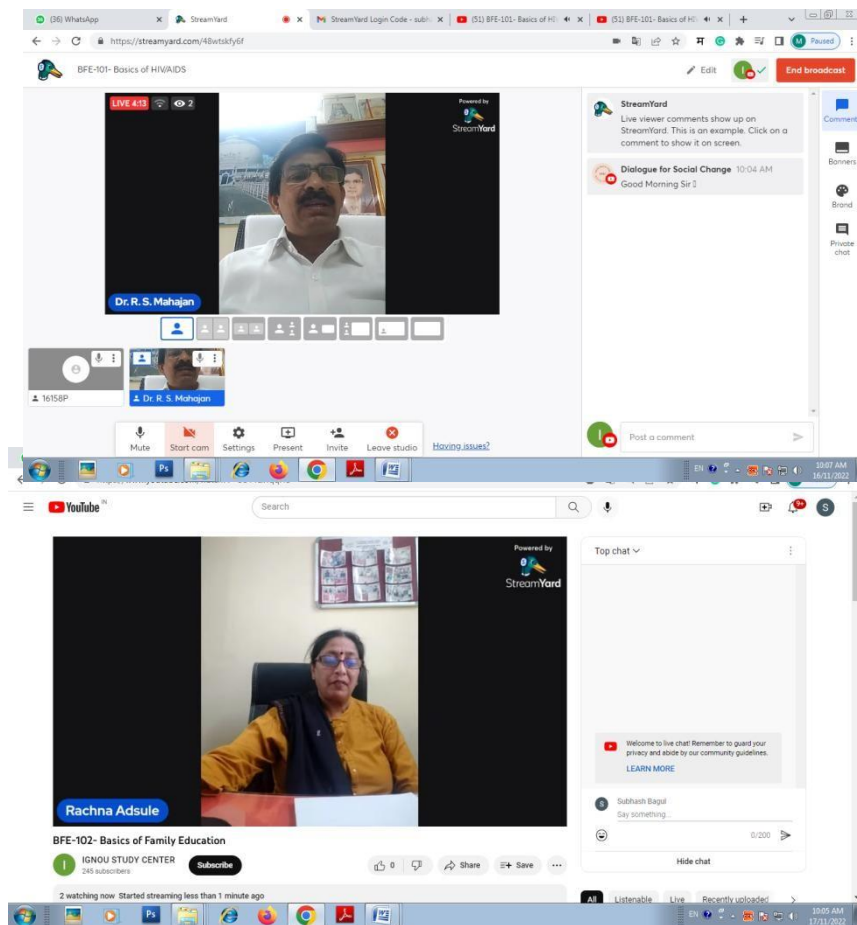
(36) WhatsApp
StreamYard
StreamYard Login Code - subh
(51) BFE-101- Basics of HI
(51) BFE-101- Basics of HI
https://streamyard.com/48wtskfy6f
Paused

BFE-101- Basics of HIV/AIDS
Edit
End broadcast

LIVE 4:13 2
Powered by StreamYard
Dr. R. S. Mahajan

16158P
Dr. R. S. Mahajan

Mute
Start cam
Settings
Present
Invite
Leave studio
Having issues?

StreamYard
Live viewer comments show up on StreamYard. This is an example. Click on a comment to show it on screen.

Dialogue for Social Change 10:04 AM
Good Morning Sir

Post a comment

Comments
Banners
Brand
Private chat

EN 10:07 AM 16/11/2022

YouTube IN
Search

Powered by StreamYard
Rachna Adsule

BFE-102- Basics of Family Education
IGNOU STUDY CENTER
245 subscribers
Subscribe
0
Share
Save
...
2 watching now Started streaming less than 1 minute ago

Top chat
Welcome to live chat! Remember to guard your privacy and abide by our community guidelines.
LEARN MORE
Subhash Bagul
Say something...
0/200
Hide chat

All
Listenable
Live
Recently uploaded

EN 10:05 AM 17/11/2022